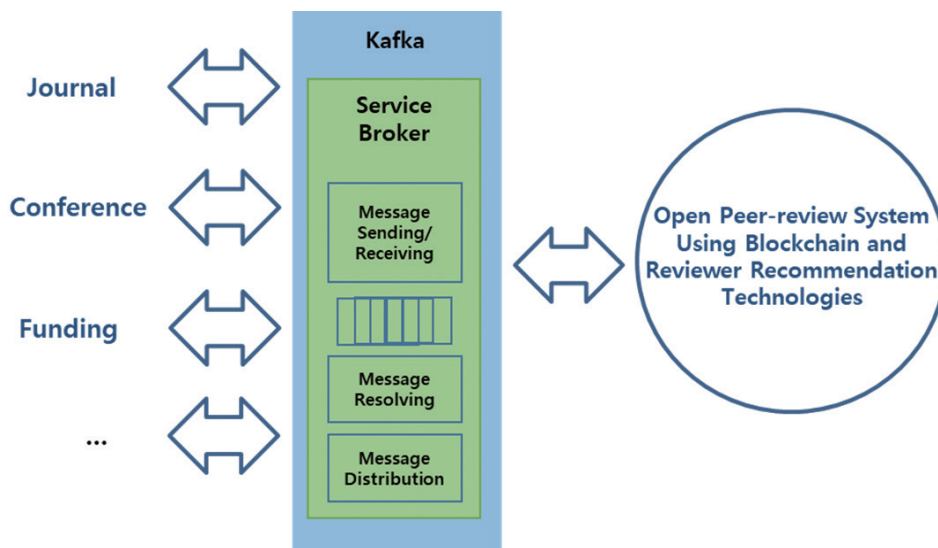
Journal

Conference

Funding

...

Kafka

Service Broker

Message Sending/ Receiving

Message Resolving

Message Distribution

Open Peer-review System Using Blockchain and Reviewer Recommendation Technologies